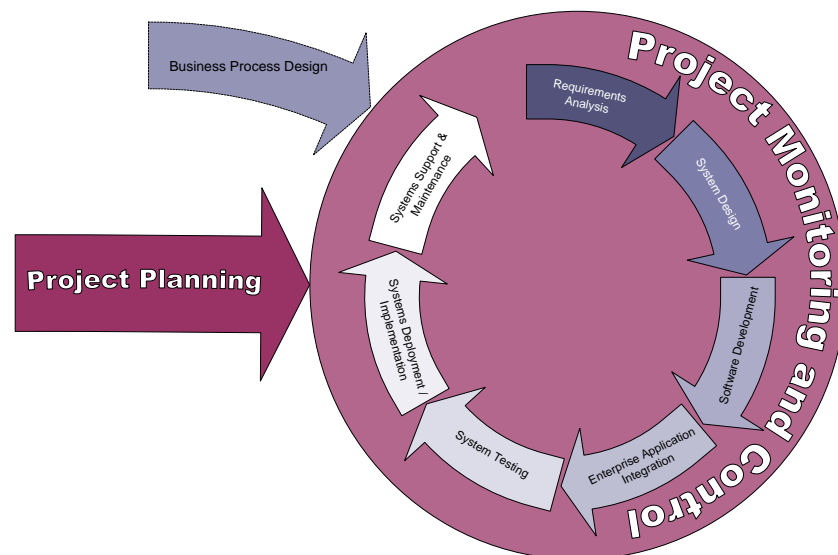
Business Process Design

Project Planning

Project Monitoring and Control

Requirements Analysis

System Design

Software Development

Enterprise Application Integration

System Testing

Systems Deployment / Implementation

Systems Support & Maintenance